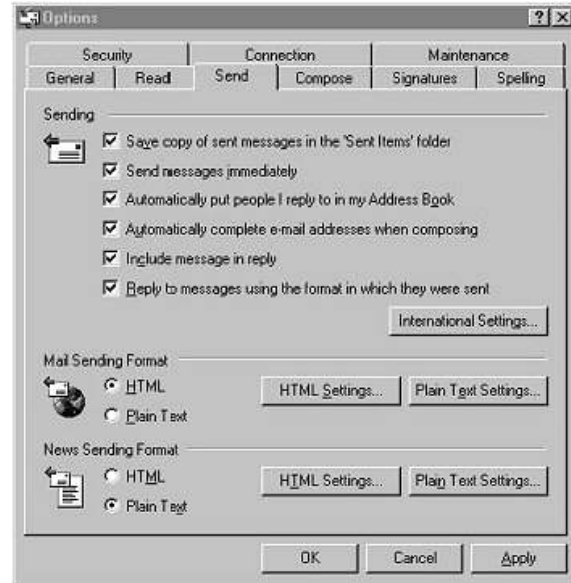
Options

?
X

Security
Connection
Maintenance
General
Read
Send
Compose
Signatures
Spelling

Sending

Save copy of sent messages in the 'Sent Items' folder

Send messages immediately

Automatically put people I reply to in my Address Book

Automatically complete e-mail addresses when composing

Include message in reply

Reply to messages using the format in which they were sent

International Settings...

Mail Sending Format

HTML

Plain Text

HTML Settings...

Plain Text Settings...

News Sending Format

HTML

Plain Text

HTML Settings...

Plain Text Settings...

OK

Cancel

Apply